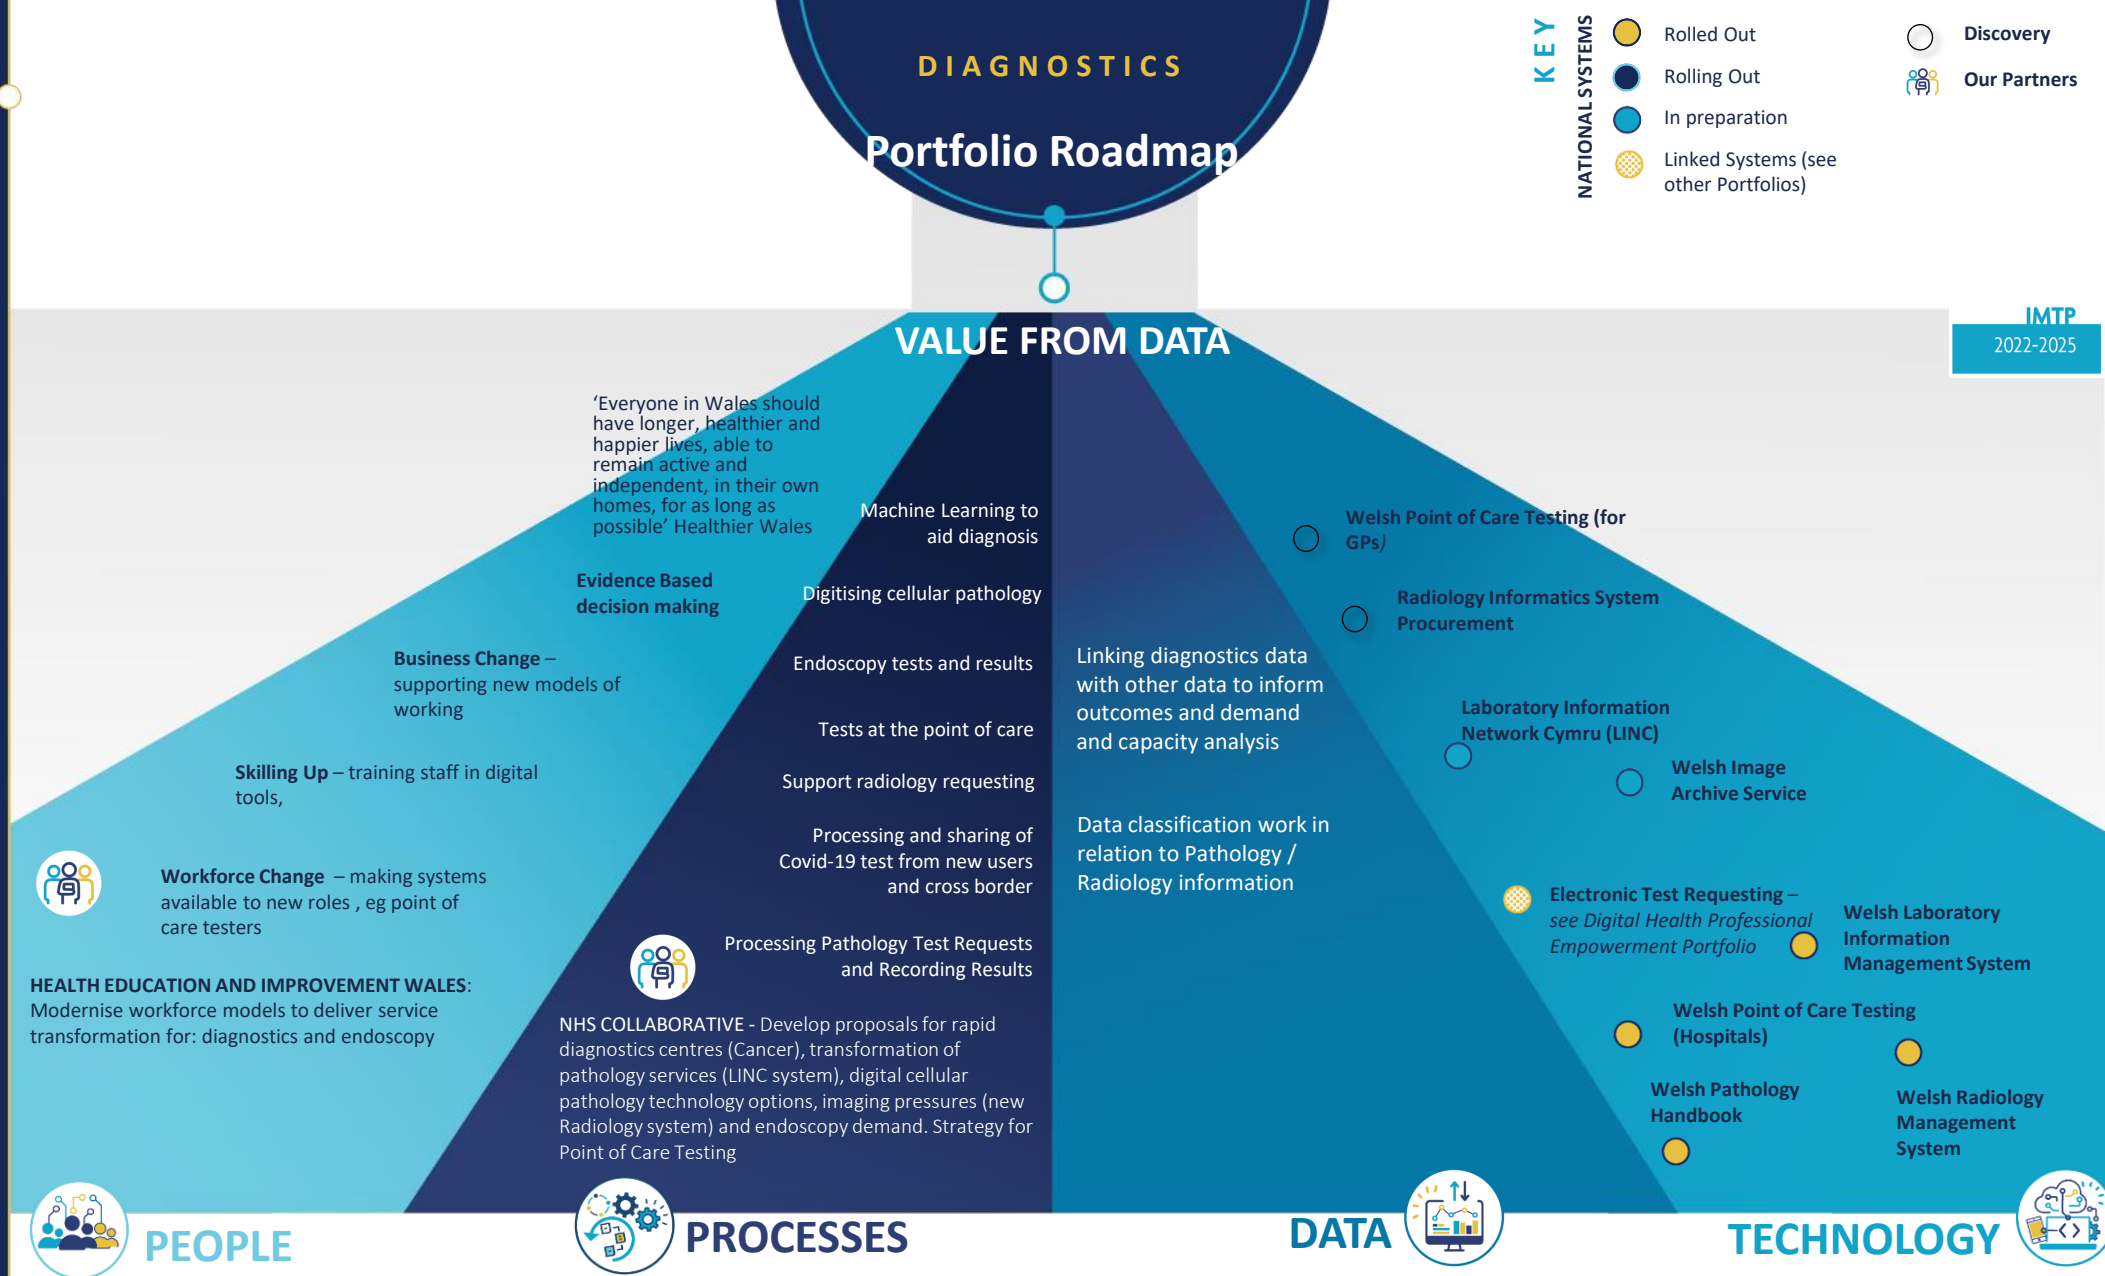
DIAGNOSTICS

Portfolio Roadmap

KEY

NATIONAL SYSTEMS

Rolled Out

Rolling Out

In preparation

Linked Systems (see other Portfolios)

Discovery

Our Partners

VALUE FROM DATA

IMTP
2022-2025

'Everyone in Wales should have longer, healthier and happier lives, able to remain active and independent, in their own homes, for as long as possible' Healthier Wales

Evidence Based decision making

Business Change – supporting new models of working

Skilling Up – training staff in digital tools,

Workforce Change – making systems available to new roles , eg point of care testers

HEALTH EDUCATION AND IMPROVEMENT WALES: Modernise workforce models to deliver service transformation for: diagnostics and endoscopy

Machine Learning to aid diagnosis

Digitising cellular pathology

Endoscopy tests and results

Tests at the point of care

Support radiology requesting

Processing and sharing of Covid-19 test from new users and cross border

Processing Pathology Test Requests and Recording Results

NHS COLLABORATIVE - Develop proposals for rapid diagnostics centres (Cancer), transformation of pathology services (LINC system), digital cellular pathology technology options, imaging pressures (new Radiology system) and endoscopy demand. Strategy for Point of Care Testing

Linking diagnostics data with other data to inform outcomes and demand and capacity analysis

Data classification work in relation to Pathology / Radiology information

Welsh Point of Care Testing (for GPs)

Radiology Informatics System Procurement

Laboratory Information Network Cymru (LINC)

Welsh Image Archive Service

Electronic Test Requesting – see Digital Health Professional Empowerment Portfolio

Welsh Laboratory Information Management System

Welsh Point of Care Testing (Hospitals)

Welsh Pathology Handbook

Welsh Radiology Management System

PEOPLE

PROCESSES

DATA

TECHNOLOGY